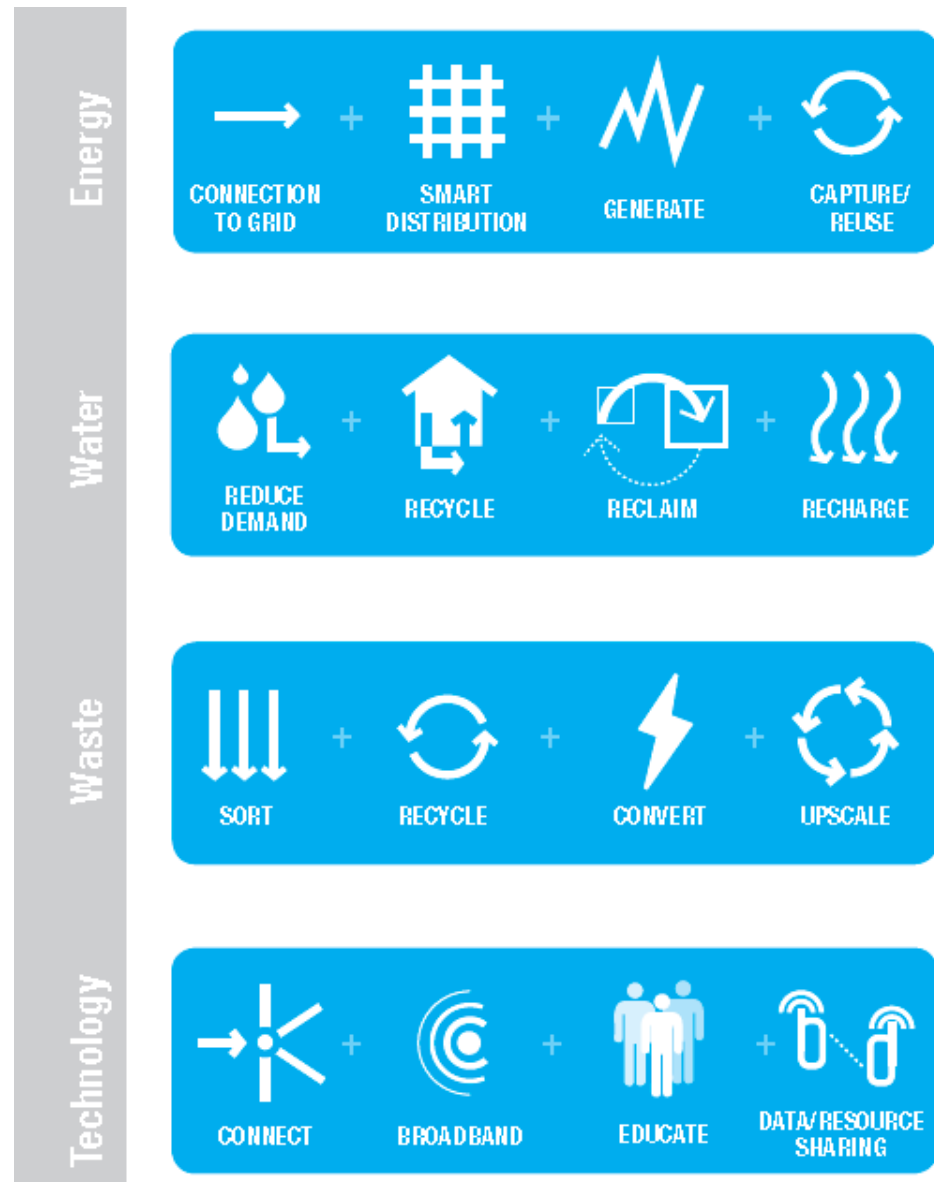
Energy

CONNECTION TO GRID + SMART DISTRIBUTION + GENERATE + CAPTURE/ REUSE

Water

REDUCE DEMAND + RECYCLE + RECLAIM + RECHARGE

Waste

SORT + RECYCLE + CONVERT + UPSCALE

Technology

CONNECT + BROADBAND + EDUCATE + DATA/RESOURCE SHARING